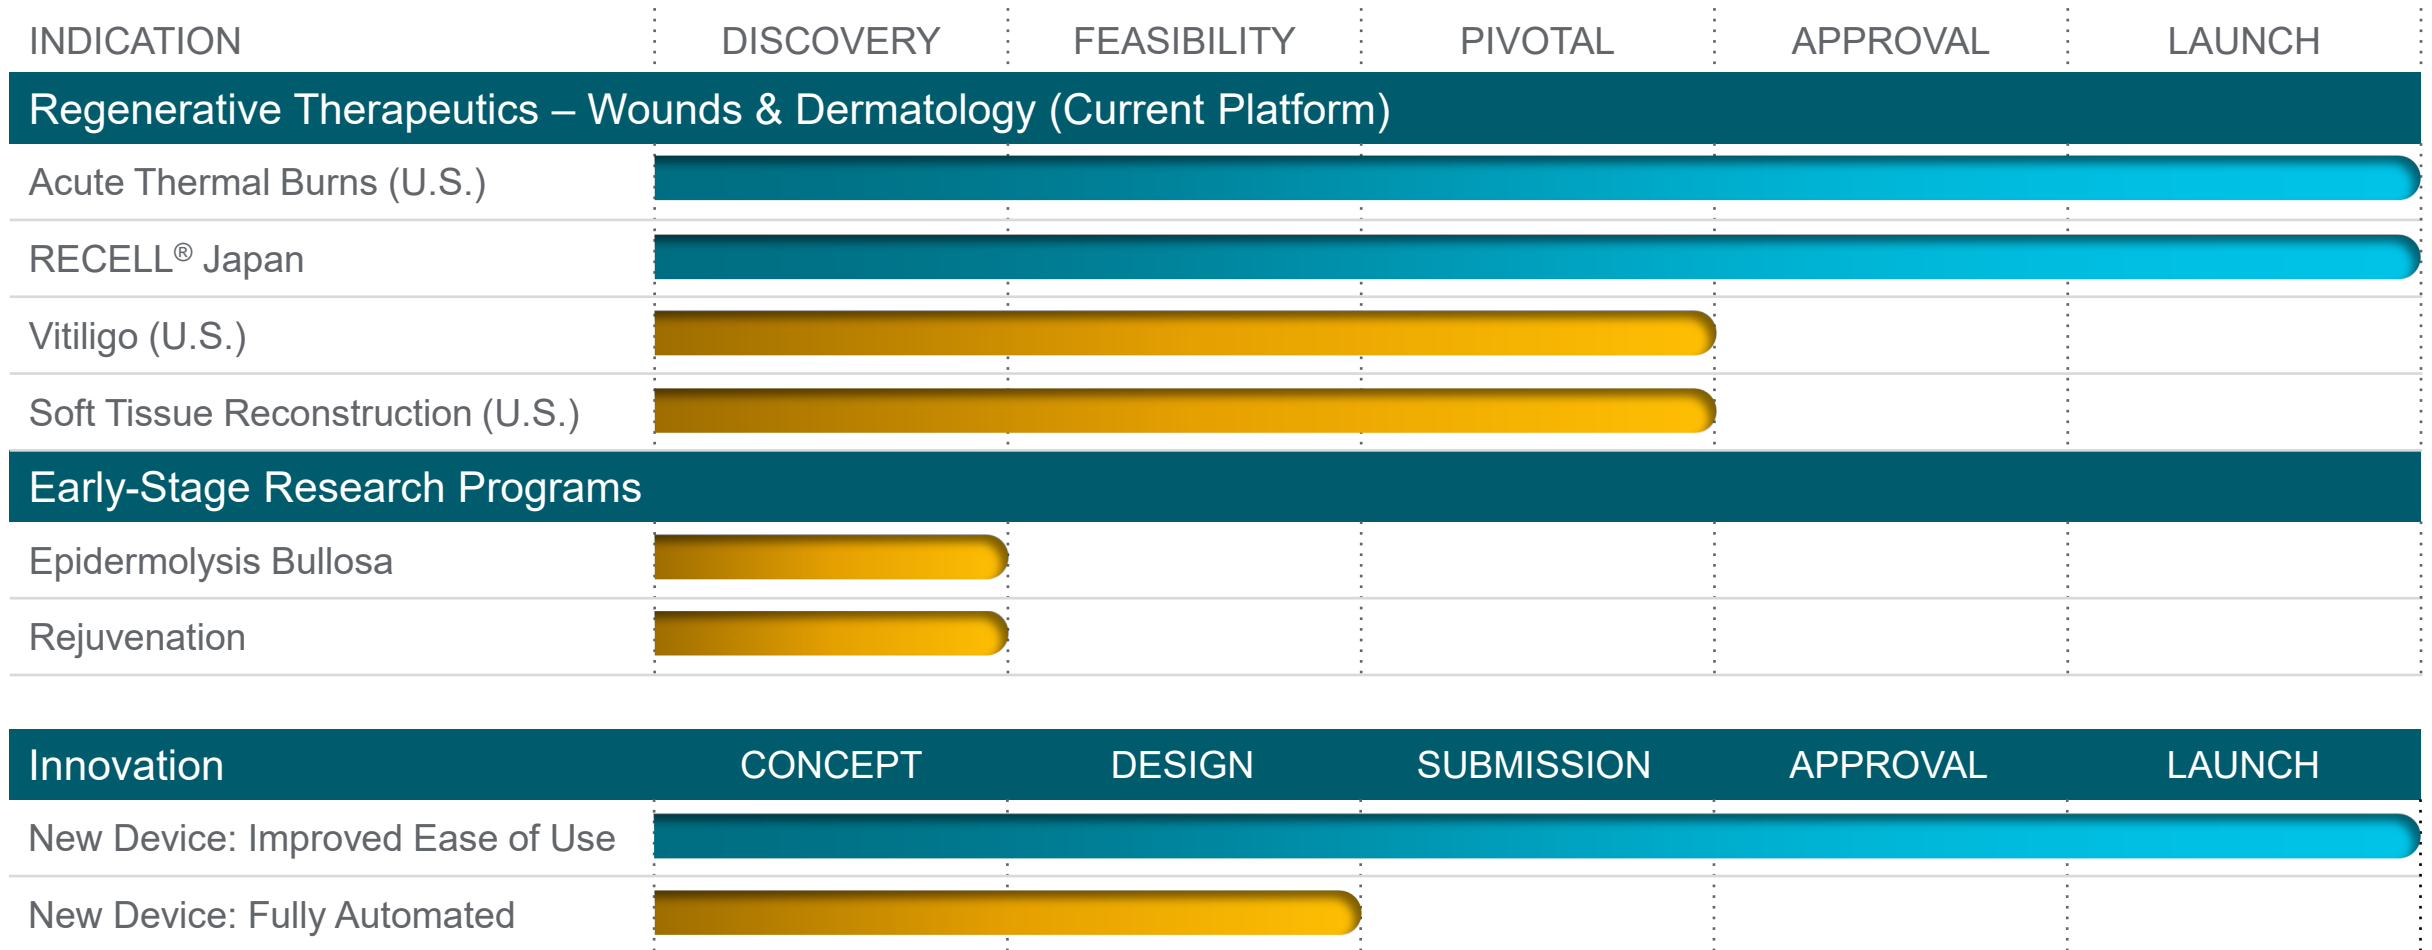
| INDICATION | DISCOVERY | FEASIBILITY | PIVOTAL | APPROVAL | LAUNCH |
|---|---|---|---|---|---|
| Regenerative Therapeutics – Wounds & Dermatology (Current Platform) | | | | | |
| Acute Thermal Burns (U.S.) | | | | | |
| RECELL® Japan | | | | | |
| Vitiligo (U.S.) | | | | | |
| Soft Tissue Reconstruction (U.S.) | | | | | |
| Early-Stage Research Programs | | | | | |
| Epidermolysis Bullosa | | | | | |
| Rejuvenation | | | | | |

| Innovation | CONCEPT | DESIGN | SUBMISSION | APPROVAL | LAUNCH |
|---|---|---|---|---|---|
| New Device: Improved Ease of Use | | | | | |
| New Device: Fully Automated | | | | | |